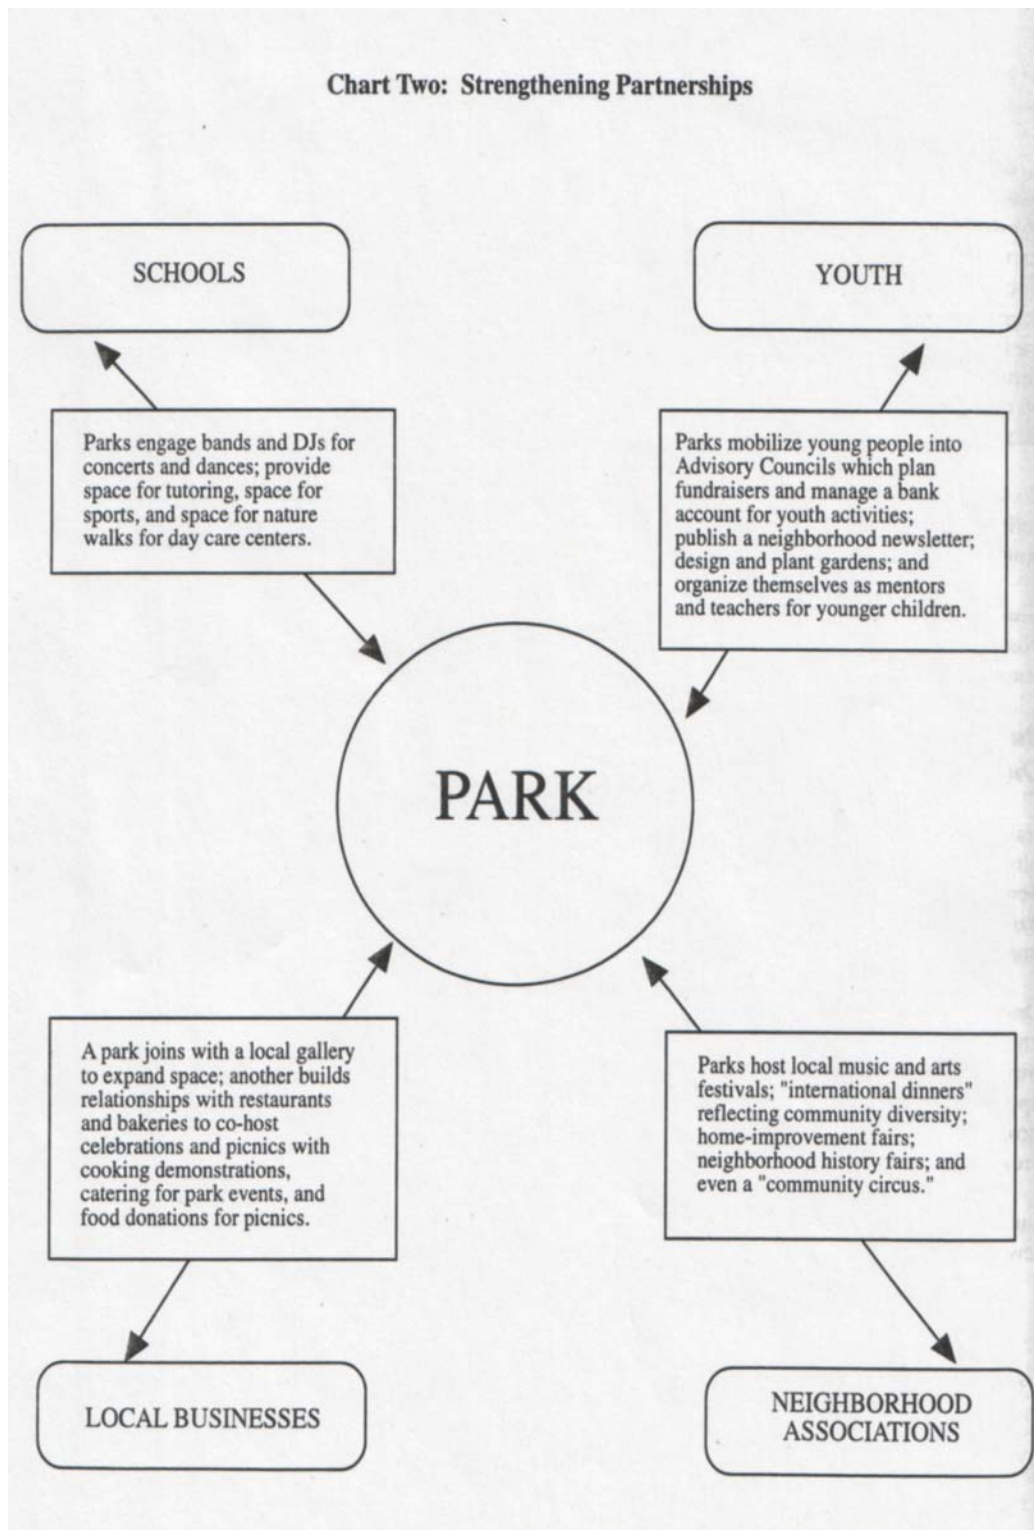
Chart Two: Strengthening Partnerships

SCHOOLS

YOUTH

Parks engage bands and DJs for concerts and dances; provide space for tutoring, space for sports, and space for nature walks for day care centers.

Parks mobilize young people into Advisory Councils which plan fundraisers and manage a bank account for youth activities; publish a neighborhood newsletter; design and plant gardens; and organize themselves as mentors and teachers for younger children.

PARK

A park joins with a local gallery to expand space; another builds relationships with restaurants and bakeries to co-host celebrations and picnics with cooking demonstrations, catering for park events, and food donations for picnics.

Parks host local music and arts festivals; "international dinners" reflecting community diversity; home-improvement fairs; neighborhood history fairs; and even a "community circus."

LOCAL BUSINESSES

NEIGHBORHOOD ASSOCIATIONS